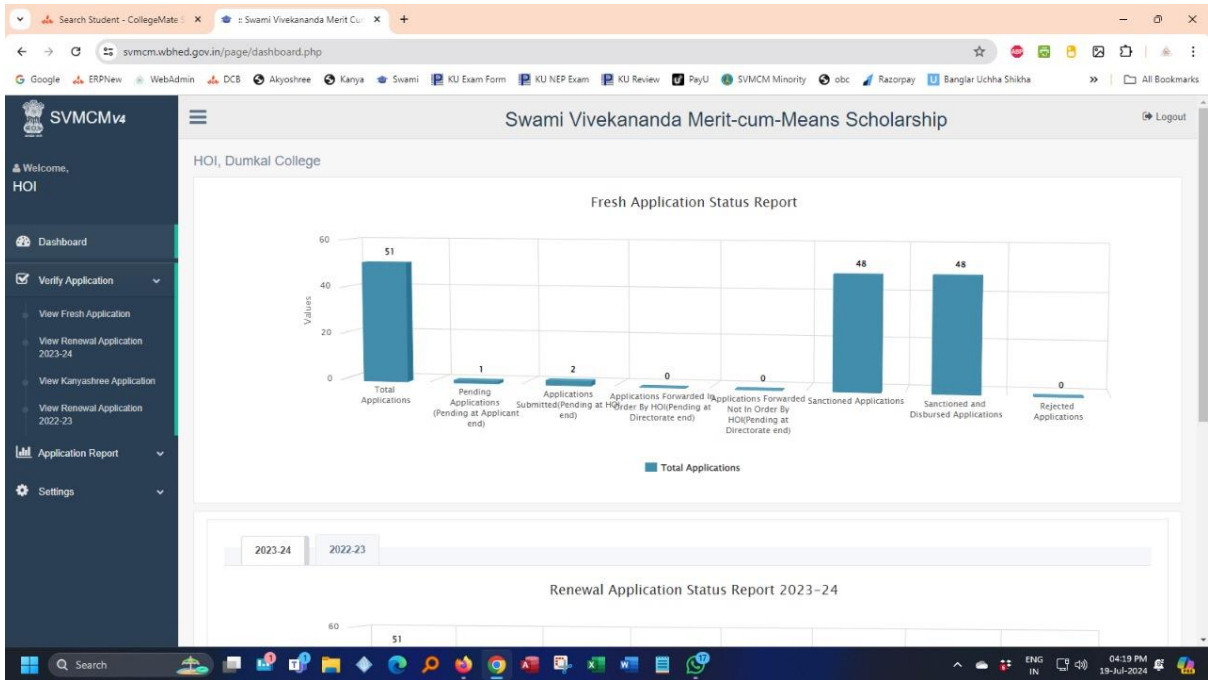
Search Student - CollegeMate ✕ :: Swami Vivekananda Merit Cu ✕ +

svmcm.wbhed.gov.in/page/dashboard.php

Google ERPNew WebAdmin DCB Akyoshree Kanya Swami KU Exam Form KU NEP Exam KU Review PayU SVMCM Minority obc Razorpay Banglar Uchha Shikha » All Bookmarks

SVMCMv4

Swami Vivekananda Merit-cum-Means Scholarship

Logout

Welcome,
HOI

Dashboard

Verify Application

View Fresh Application

View Renewal Application 2023-24

View Kanyashree Application

View Renewal Application 2022-23

Application Report

Settings

HOI, Dumkal College

Fresh Application Status Report

Values

60
40
20
0

51
1
2
0
0
48
48
0

Total Applications

Pending Applications (Pending at Applicant end)

Applications Submitted(Pending at HOI end)

Applications Forwarded In Order By HOI(Pending at Directorate end)

Applications Forwarded Not In Order By HOI(Pending at Directorate end)

Sanctioned Applications

Sanctioned and Disbursed Applications

Rejected Applications

Total Applications

2023-24 2022-23

Renewal Application Status Report 2023-24

60
51

Search

ENG IN 04:19 PM 19-Jul-2024